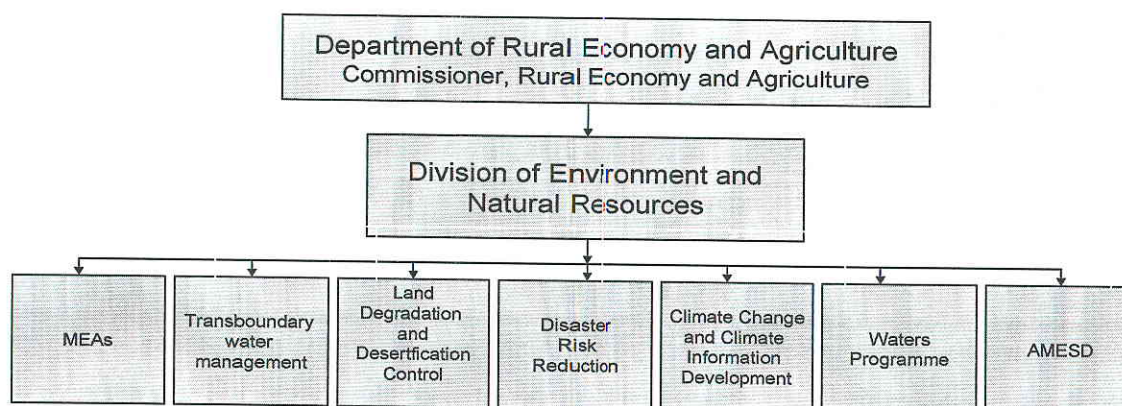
Department of Rural Economy and Agriculture
Commissioner, Rural Economy and Agriculture

Division of Environment and Natural Resources

MEAs

Transboundary water management

Land Degradation and Desertfication Control

Disaster Risk Reduction

Climate Change and Climate Information Development

Waters Programme

AMESD